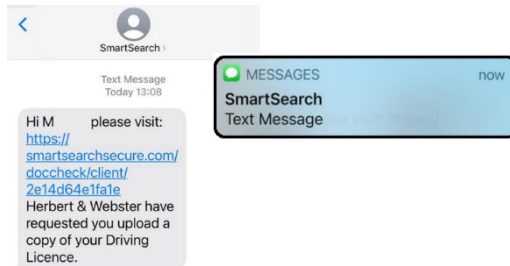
<
SmartSearch >

Text Message
Today 13:08

Hi M please visit: https://smartsearchsecure.com/doccheck/client/2e14d64e1fa1e Herbert & Webster have requested you upload a copy of your Driving Licence.

MESSAGES now
SmartSearch
Text Message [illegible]